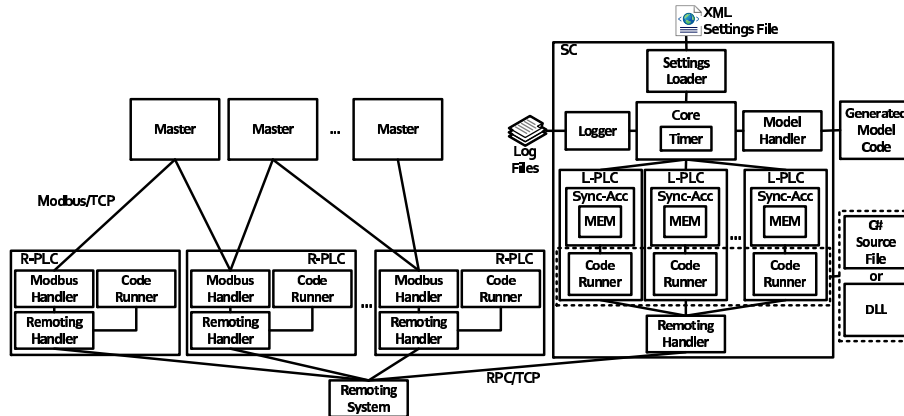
XML Settings File

SC

Settings Loader

Master

Master

...

Master

Log Files

Logger

Core

Timer

Model Handler

Generated Model Code

Modbus/TCP

L-PLC

Sync-Acc

MEM

L-PLC

Sync-Acc

MEM

...

L-PLC

Sync-Acc

MEM

C# Source File or

DLL

R-PLC

Modbus Handler

Code Runner

Remoting Handler

R-PLC

Modbus Handler

Code Runner

Remoting Handler

...

R-PLC

Modbus Handler

Code Runner

Remoting Handler

Code Runner

Code Runner

Code Runner

Remoting Handler

RPC/TCP

Remoting System